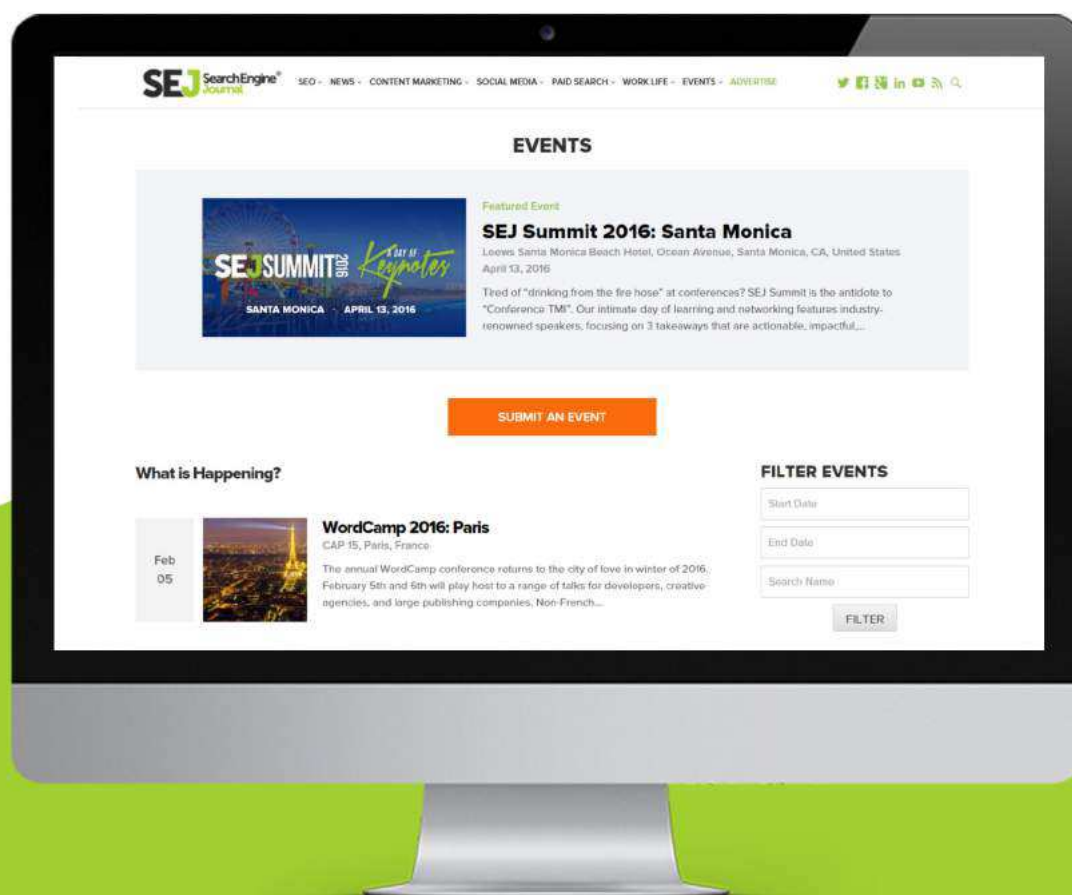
SEJ SearchEngine® Journal

SEO NEWS CONTENT MARKETING SOCIAL MEDIA PAID SEARCH WORK LIFE EVENTS ADVERTISE

EVENTS

SEJ SUMMIT 2016 A DAY OF Keynotes
SANTA MONICA · APRIL 13, 2016

Featured Event

SEJ Summit 2016: Santa Monica

Loews Santa Monica Beach Hotel, Ocean Avenue, Santa Monica, CA, United States
April 13, 2016

Tired of "drinking from the fire hose" at conferences? SEJ Summit is the antidote to "Conference TMI". Our intimate day of learning and networking features industry-renowned speakers, focusing on 3 takeaways that are actionable, impactful,...

SUBMIT AN EVENT

What is Happening?

Feb
05

WordCamp 2016: Paris

CAP 15, Paris, France

The annual WordCamp conference returns to the city of love in winter of 2016. February 5th and 6th will play host to a range of talks for developers, creative agencies, and large publishing companies. Non-French...

FILTER EVENTS

Start Date

End Date

Search Name

FILTER